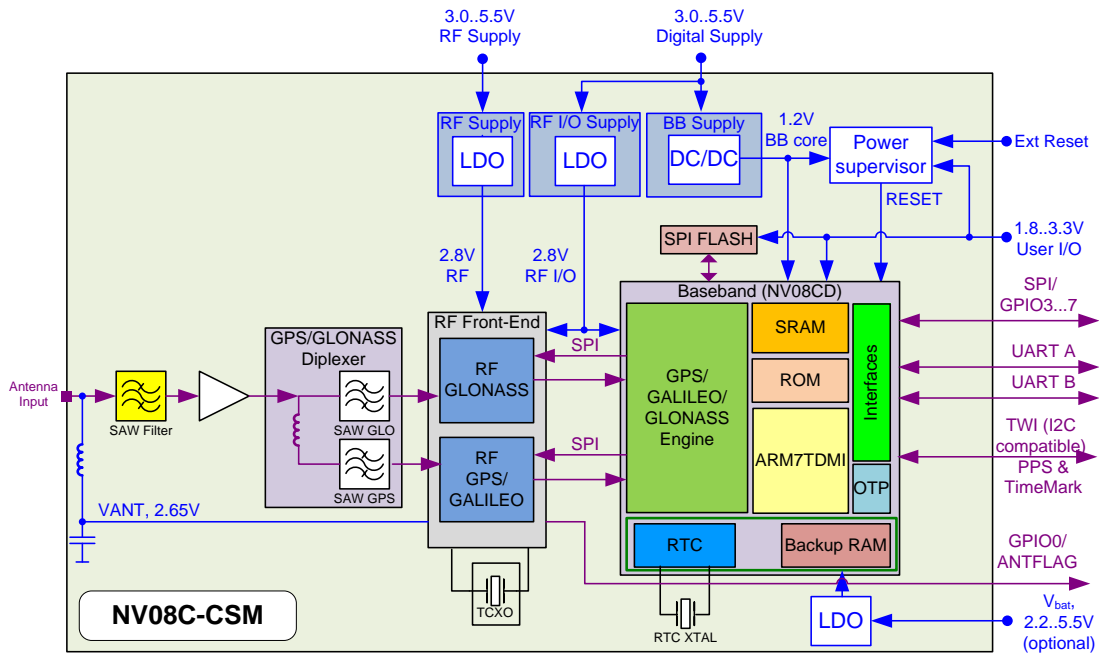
3.0..5.5V
RF Supply

3.0..5.5V
Digital Supply

RF Supply
LDO

RF I/O Supply
LDO

BB Supply
DC/DC

1.2V
BB core

Power supervisor

Ext Reset

RESET

1.8..3.3V
User I/O

SPI FLASH

2.8V
RF

2.8V
RF I/O

Baseband (NV08CD)

SPI/
GPIO3...7

UART A

UART B

TWI (I2C compatible)

PPS &
TimeMark

GPIO0/
ANTFLAG

$V_{bat}$,
2.2..5.5V
(optional)

RF Front-End

RF
GLONASS

SPI

RF
GPS/
GALILEO

SPI

GPS/
GALILEO/
GLONASS
Engine

SRAM

ROM

ARM7TDMI

Interfaces

OTP

RTC

Backup RAM

LDO

GPS/GLONASS
Diplexer

SAW GLO

SAW GPS

Antenna
Input

SAW Filter

VANT, 2.65V

TCXO

RTC XTAL

NV08C-CSM